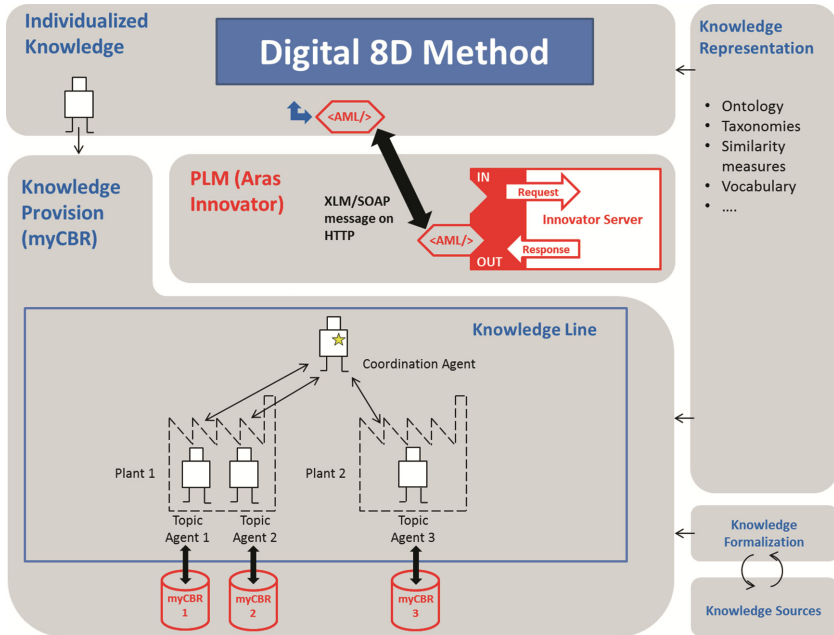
Individualized Knowledge

Digital 8D Method

<AML/>

Knowledge Representation

- Ontology
- Taxonomies
- Similarity measures
- Vocabulary
- ....

Knowledge Provision (myCBR)

PLM (Aras Innovator)

XLM/SOAP message on HTTP

<AML/>

IN

Request

Innovator Server

Response

OUT

Knowledge Line

Coordination Agent

Plant 1

Plant 2

Topic Agent 1

Topic Agent 2

Topic Agent 3

myCBR 1

myCBR 2

myCBR 3

Knowledge Formalization

Knowledge Sources